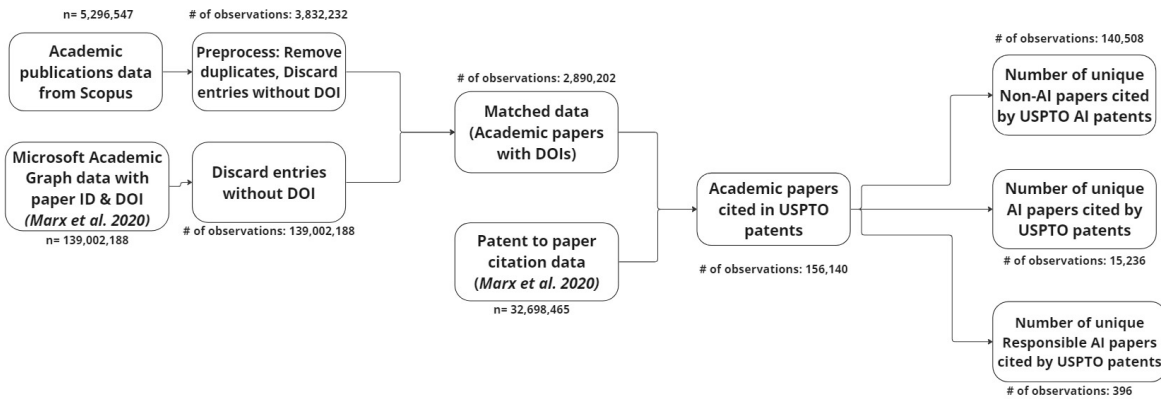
n= 5,296,547

Academic publications data from Scopus

# of observations: 3,832,232

Preprocess: Remove duplicates, Discard entries without DOI

Microsoft Academic Graph data with paper ID & DOI (Marx et al. 2020)

n= 139,002,188

Discard entries without DOI

# of observations: 139,002,188

# of observations: 2,890,202

Matched data (Academic papers with DOIs)

Patent to paper citation data (Marx et al. 2020)

n= 32,698,465

Academic papers cited in USPTO patents

# of observations: 156,140

# of observations: 140,508

Number of unique Non-AI papers cited by USPTO AI patents

Number of unique AI papers cited by USPTO patents

# of observations: 15,236

Number of unique Responsible AI papers cited by USPTO patents

# of observations: 396